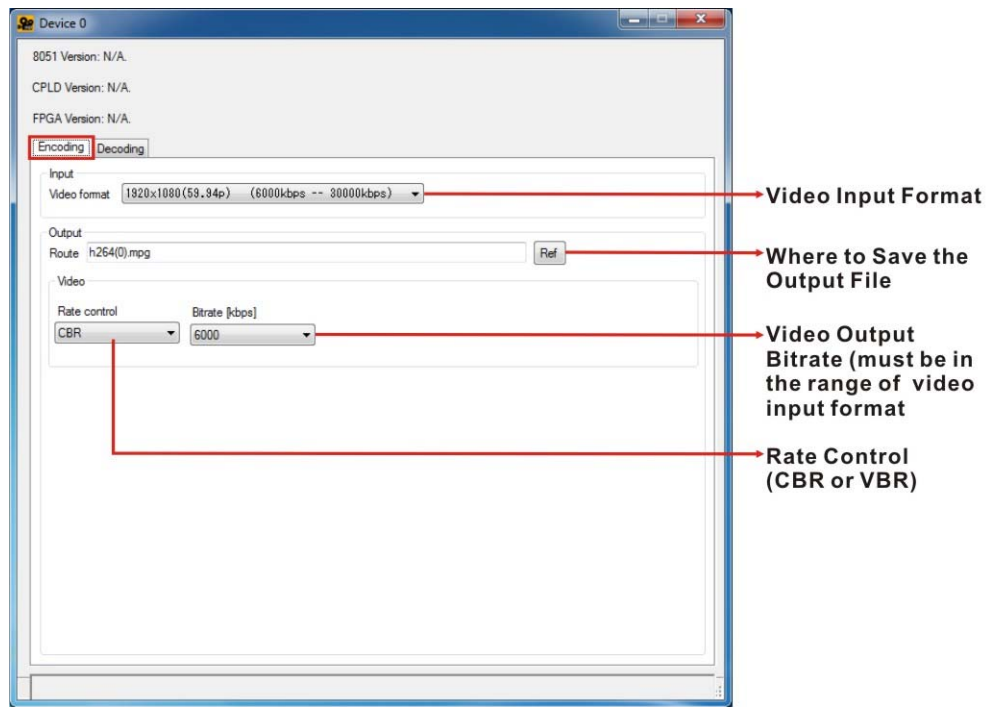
Device 0

8051 Version: N/A.

CPLD Version: N/A.

FPGA Version: N/A.

Encoding Decoding

Input

Video format 1920x1080(59.94p) (6000kbps -- 30000kbps)

Output

Route h264(0).mpg Ref

Video

Rate control Bitrate [kbps]

CBR 6000

Video Input Format

Where to Save the Output File

Video Output Bitrate (must be in the range of video input format

Rate Control (CBR or VBR)